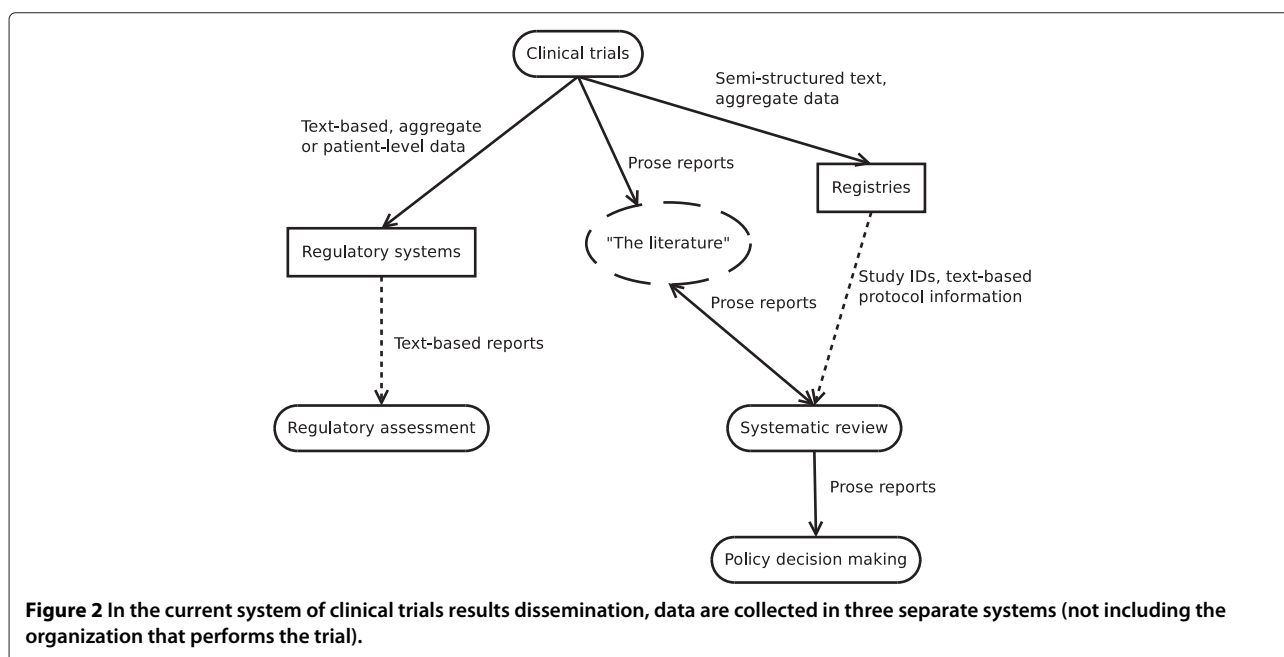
Clinical trials

Semi-structured text, aggregate data

Text-based, aggregate or patient-level data

Prose reports

Registries

Regulatory systems

"The literature"

Study IDs, text-based protocol information

Prose reports

Text-based reports

Regulatory assessment

Systematic review

Prose reports

Policy decision making

**Figure 2 In the current system of clinical trials results dissemination, data are collected in three separate systems (not including the organization that performs the trial).**